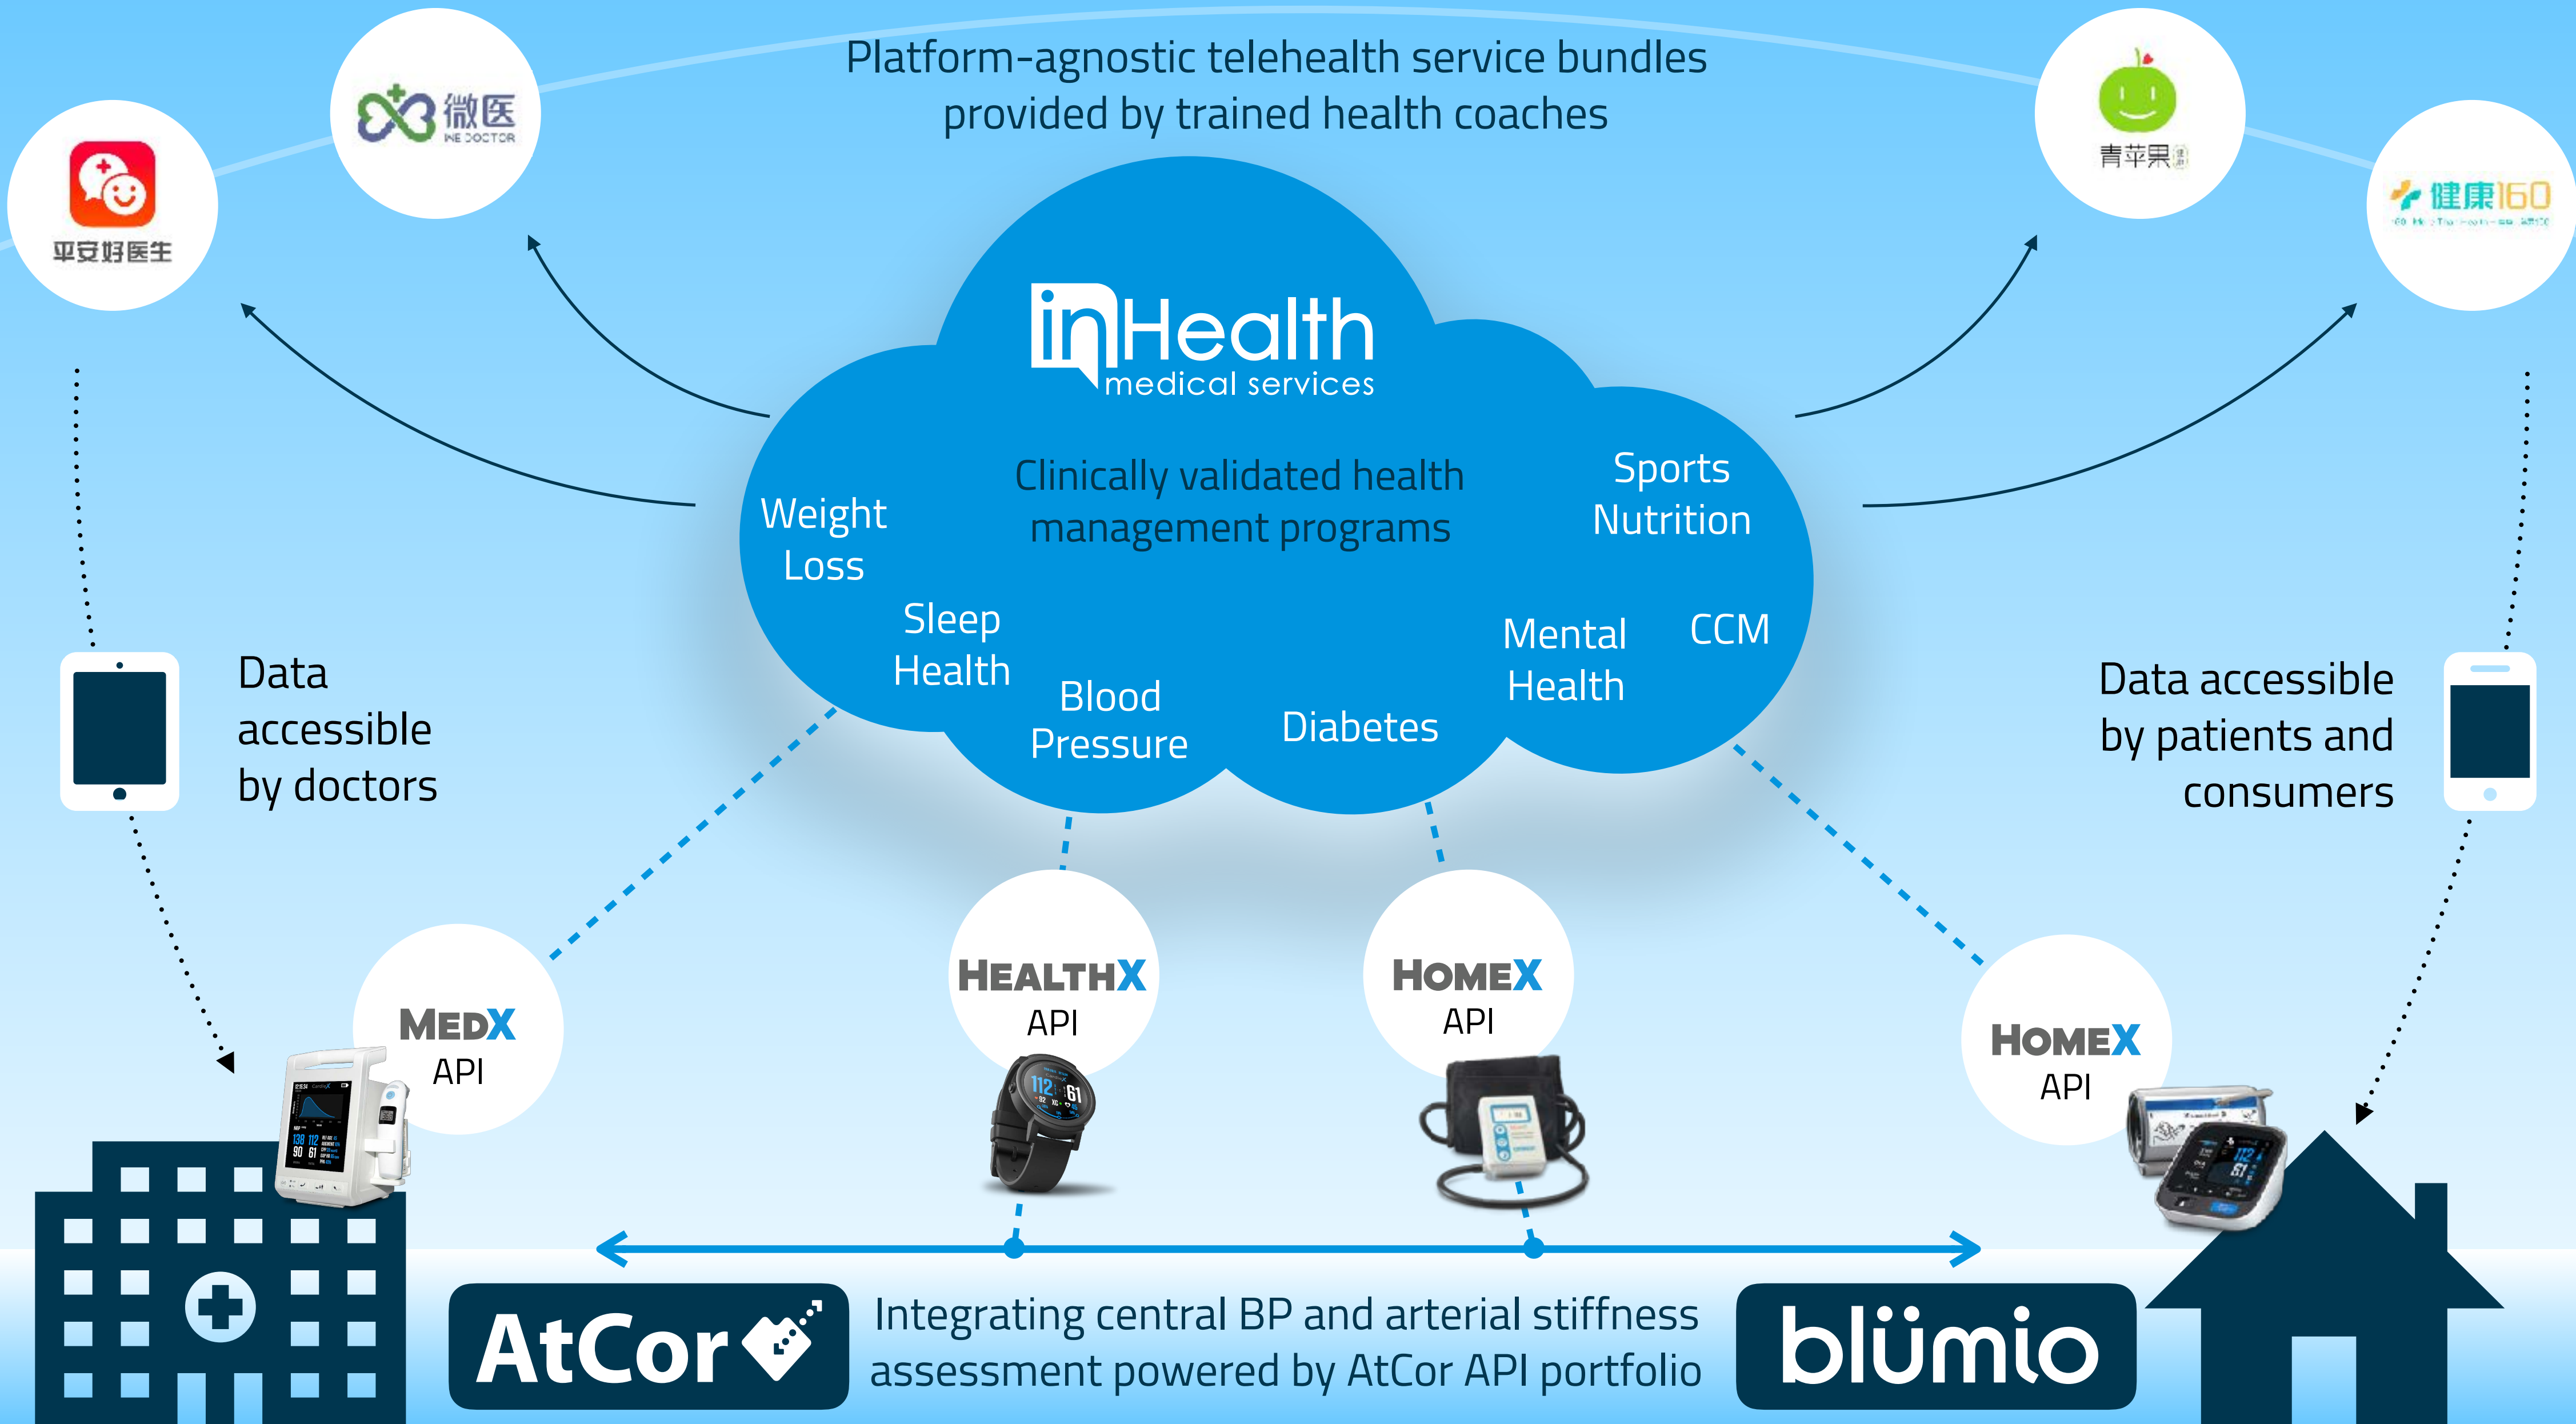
Platform-agnostic telehealth service bundles provided by trained health coaches

平安好医生

微医
WE DOCTOR

青苹果

健康160

inHealth
medical services

Clinically validated health management programs

Weight Loss

Sports Nutrition

Sleep Health

Blood Pressure

Diabetes

Mental Health

CCM

Data accessible by doctors

Data accessible by patients and consumers

MEDX
API

HEALTHX
API

HOMEX
API

HOMEX
API

AtCor

Integrating central BP and arterial stiffness assessment powered by AtCor API portfolio

blümio